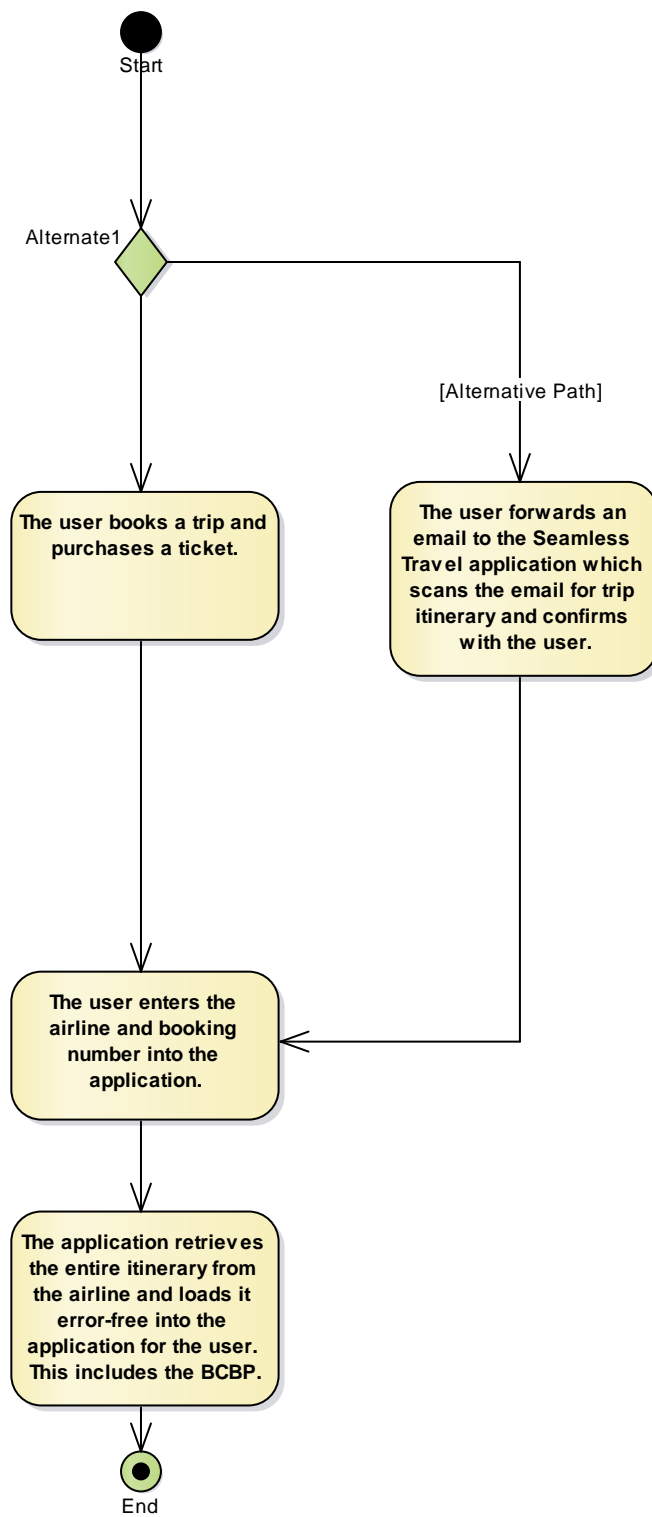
Start

Alternate1

[Alternative Path]

The user books a trip and purchases a ticket.

The user forwards an email to the Seamless Travel application which scans the email for trip itinerary and confirms with the user.

The user enters the airline and booking number into the application.

The application retrieves the entire itinerary from the airline and loads it error-free into the application for the user. This includes the BCBP.

End